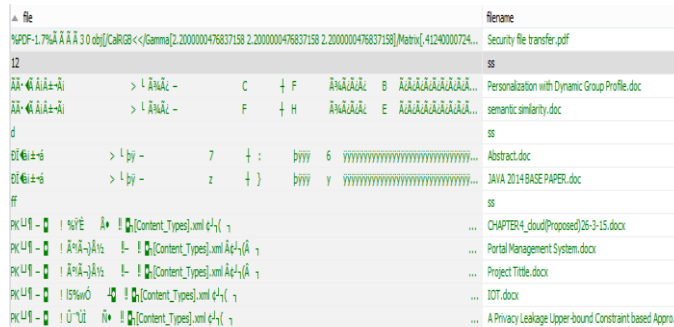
| ▲ file | filename |
|---|---|
| %PDF-1.7%Ã Ã Ã Ã 3 0 obj[/CalRGB<</Gamma[2.2000000476837158 2.2000000476837158 2.2000000476837158]/Matrix[.41240000724... | Security file transfer.pdf |
| 12 | ss |
| ÃÃ· ◀Ã Ã¡Ã±¬Ã¡ > ᴸ Ã¾Ã¿ – C ┼ F Ã¾Ã¿Ã¿Ã¿ B Ã¿Ã¿Ã¿Ã¿Ã¿Ã¿Ã¿Ã¿Ã... | Personalization with Dynamic Group Profile.doc |
| ÃÃ· ◀Ã Ã¡Ã±¬Ã¡ > ᴸ Ã¾Ã¿ – F ┼ H Ã¾Ã¿Ã¿Ã¿ E Ã¿Ã¿Ã¿Ã¿Ã¿Ã¿Ã¿Ã¿Ã... | semantic similarity.doc |
| d | ss |
| ÐÏ◀à¡±·á > ᴸ þÿ – 7 ┼ : þÿÿÿ 6 ÿÿÿÿÿÿÿÿÿÿÿÿÿÿÿÿÿÿÿÿÿÿÿÿÿÿÿÿÿ... | Abstract.doc |
| ÐÏ◀à¡±·á > ᴸ þÿ – z ┼ } þÿÿÿ y ÿÿÿÿÿÿÿÿÿÿÿÿÿÿÿÿÿÿÿÿÿÿÿÿÿÿÿÿÿ... | JAVA 2014 BASE PAPER.doc |
| ff | ss |
| PK└┘¶ – ▮ ! %ÏŸÈ Å• ! ▮[Content_Types].xml ¢┘( ┐ | ... CHAPTER4_cloud(Proposed)26-3-15.docx |
| PK└┘¶ – ▮ ! Ã°Ã¬)Ã½ ‼ ! ▮[Content_Types].xml Ã¢┘(Ã ┐ | ... Portal Management System.docx |
| PK└┘¶ – ▮ ! Ã°Ã¬)Ã½ ‼ ! ▮[Content_Types].xml Ã¢┘(Ã ┐ | ... Project Tittle.docx |
| PK└┘¶ – ▮ ! ß%wÓ ┘▮ ! ▮[Content_Types].xml ¢┘( ┐ | ... IOT.docx |
| PK└┘¶ – ▮ ! Û¨ÜÏ ñ• ! ▮[Content_Types].xml ¢┘( ┐ | ... A Privacy Leakage Upper-bound Constraint based Appro |